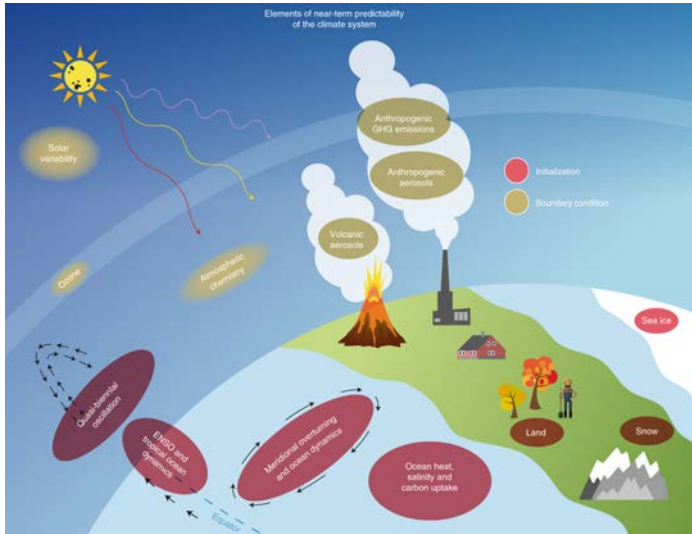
Elements of near-term predictability of the climate system

Solar variability

Anthropogenic GHG emissions

Anthropogenic aerosols

Initialization

Boundary condition

Volcanic aerosols

Ozone

Atmospheric chemistry

Sea ice

Quasi-biennial oscillation

ENSO and tropical ocean dynamics

Meridional overturning and ocean dynamics

Ocean heat, salinity and carbon uptake

Land

Snow

Equator